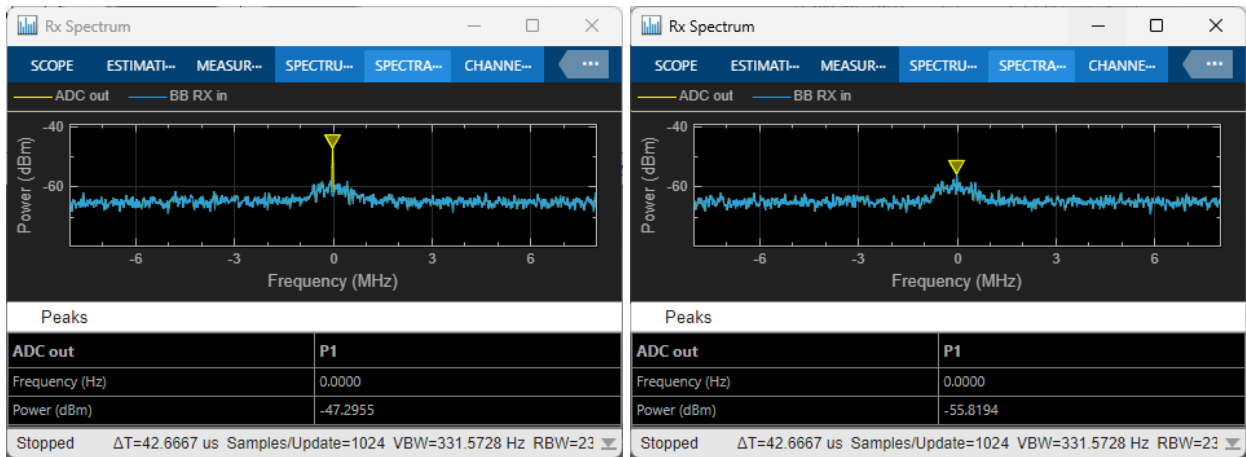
Rx Spectrum

SCOPE ESTIMATI··· MEASUR··· SPECTRU··· SPECTRA··· CHANNE··· ···

ADC out BB RX in

-40
-60
Power (dBm)
-6 -3 0 3 6
Frequency (MHz)

Peaks

| ADC out | P1 |
|---|---|
| Frequency (Hz) | 0.0000 |
| Power (dBm) | -47.2955 |

Stopped ΔT=42.6667 us Samples/Update=1024 VBW=331.5728 Hz RBW=23

Rx Spectrum

SCOPE ESTIMATI··· MEASUR··· SPECTRU··· SPECTRA··· CHANNE··· ···

ADC out BB RX in

-40
-60
Power (dBm)
-6 -3 0 3 6
Frequency (MHz)

Peaks

| ADC out | P1 |
|---|---|
| Frequency (Hz) | 0.0000 |
| Power (dBm) | -55.8194 |

Stopped ΔT=42.6667 us Samples/Update=1024 VBW=331.5728 Hz RBW=23